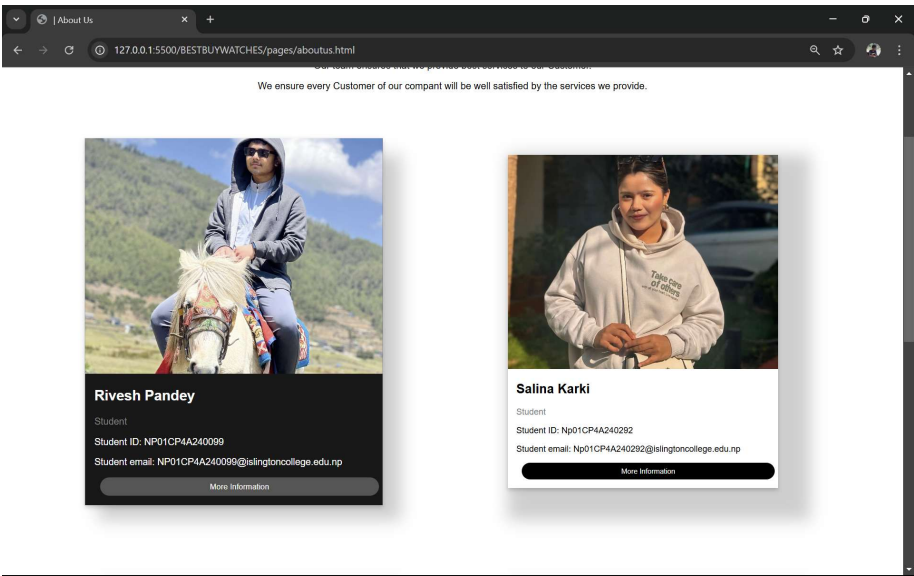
| About Us

127.0.0.1:5500/BESTBUYWATCHES/pages/aboutus.html

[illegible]

We ensure every Customer of our compant will be well satisfied by the services we provide.

Take care of others

Rivesh Pandey

Student

Student ID: NP01CP4A240099

Student email: NP01CP4A240099@islingtoncollege.edu.np

More Information

Salina Karki

Student

Student ID: Np01CP4A240292

Student email: Np01CP4A240292@islingtoncollege.edu.np

More Information